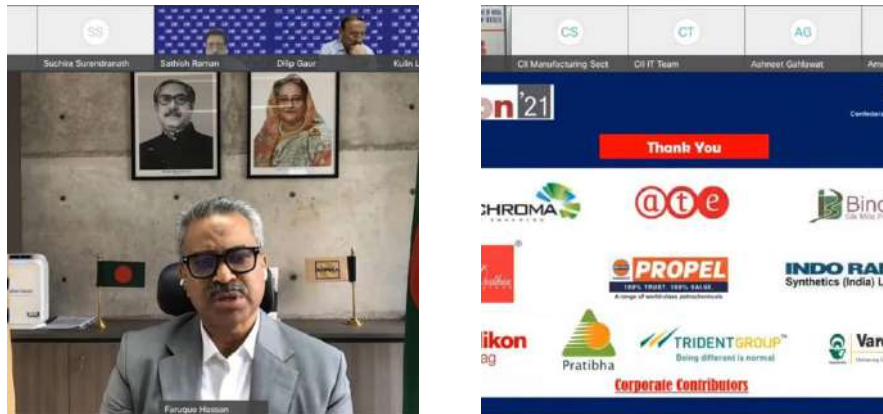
SS

Suchira Surendranath

Sathish Raman

Dilip Gaur

Kulin L

Faruque Hassan

CS

CT

AG

CII Manufacturing Sect

CII IT Team

Ashneet Gahlawat

Am

n'21

Thank You

CHROMA

@t@

Bin

PROPEL

100% TRUST. 100% VALUE.

A range of world-class petrochemicals

INDO RA

Synthetics (India) L

ikon

ag

Pratibha

TRIDENT GROUP

Being different is normal

Va

Corporate Contributors